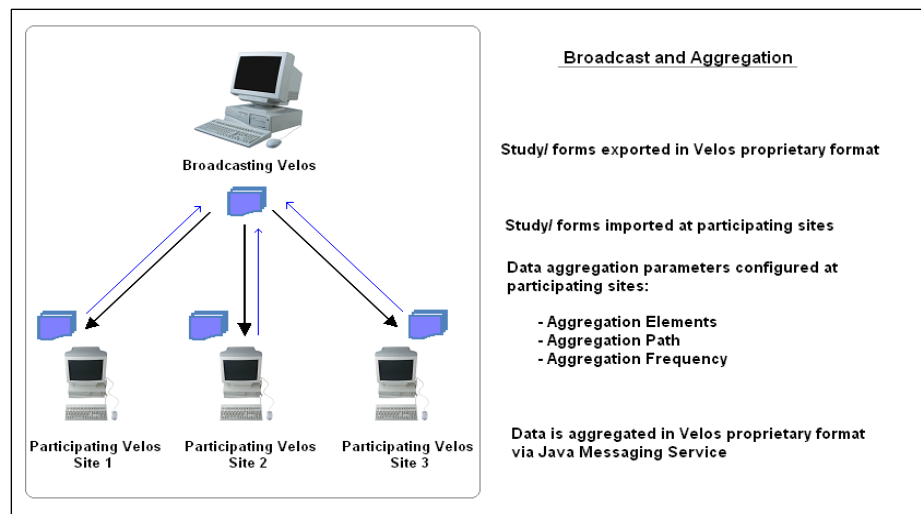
Broadcasting Velos

Participating Velos
Site 1

Participating Velos
Site 2

Participating Velos
Site 3

Broadcast and Aggregation

Study/ forms exported in Velos proprietary format

Study/ forms imported at participating sites

Data aggregation parameters configured at participating sites:

- Aggregation Elements
- Aggregation Path
- Aggregation Frequency

Data is aggregated in Velos proprietary format via Java Messaging Service